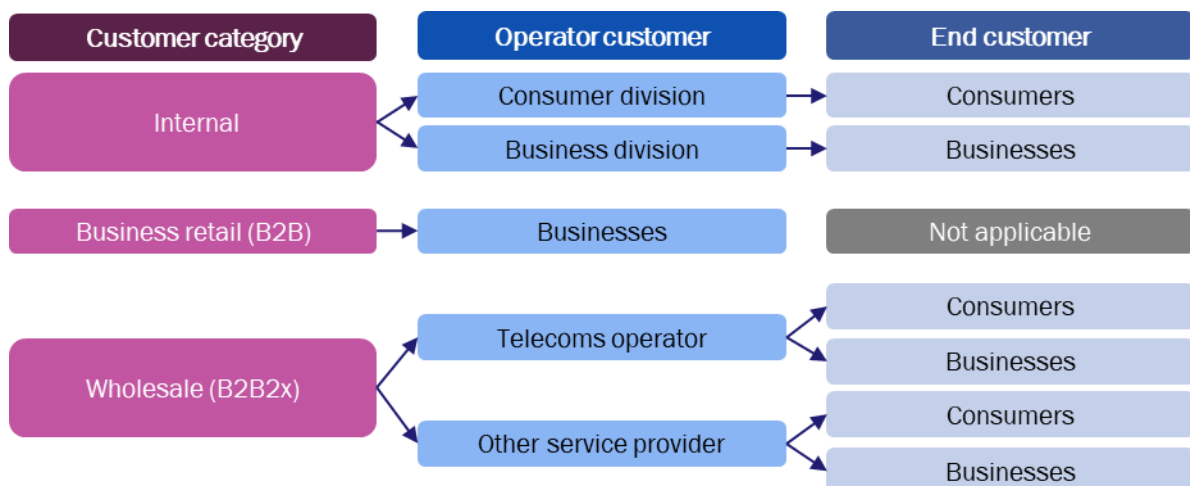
Customer category
Operator customer
End customer

Internal
Consumer division
Consumers
Business division
Businesses

Business retail (B2B)
Businesses
Not applicable

Wholesale (B2B2x)
Telecoms operator
Consumers
Businesses
Other service provider
Consumers
Businesses